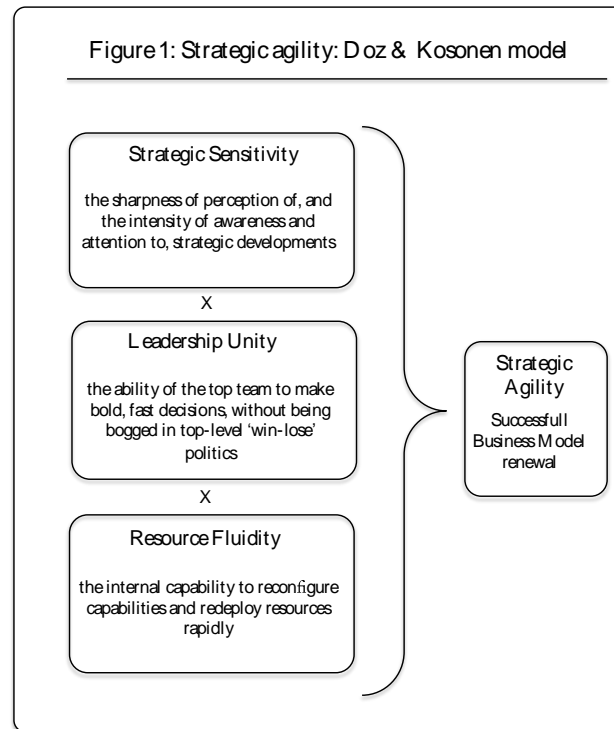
Figure 1: Strategic agility: Doz & Kosonen model

Strategic Sensitivity

the sharpness of perception of, and the intensity of awareness and attention to, strategic developments

X

Leadership Unity

the ability of the top team to make bold, fast decisions, without being bogged in top-level 'win-lose' politics

X

Resource Fluidity

the internal capability to reconfigure capabilities and redeploy resources rapidly

Strategic Agility

Successfull Business Model renewal